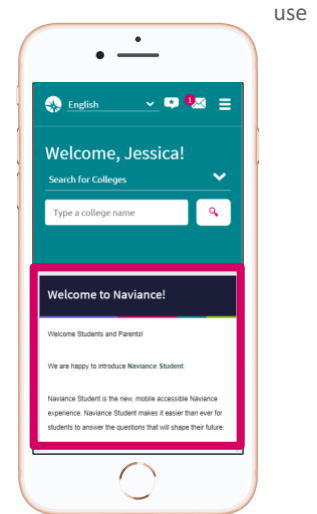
use

English

1

Welcome, Jessica!

Search for Colleges

Type a college name

Welcome to Naviance!

Welcome Students and Parents!

We are happy to introduce Naviance Student.

Naviance Student is the new, mobile accessible Naviance experience. Naviance Student makes it easier than ever for students to answer the questions that will shape their future.